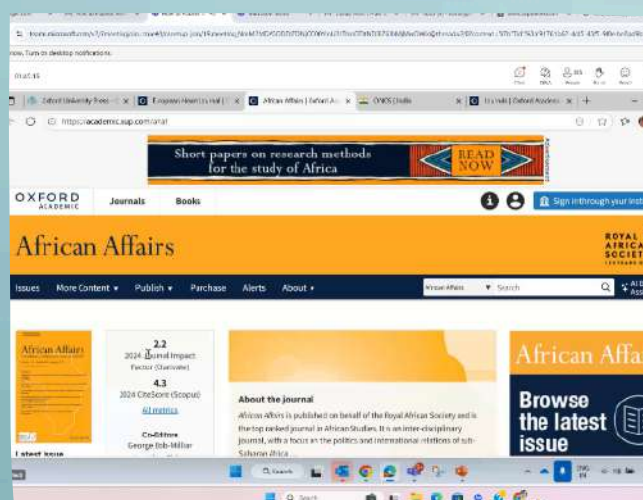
now. Turn on desktop notifications.

Oxford University Press | European Journal | African Affairs | Oxford Ac | CNKS | Oxford Academic

https://academic.oup.com/afraf

Short papers on research methods for the study of Africa

READ NOW

Advertisement

OXFORD ACADEMIC

Journals

Books

Sign in through your inst

African Affairs

ROYAL AFRICAN SOCIETY

Issues

More Content ▾

Publish ▾

Purchase

Alerts

About ▾

African Affairs

Search

African Affairs

2.2
2024 Journal Impact Factor (Clarivate)

4.3
2024 CiteScore (Scopus)

All metrics

Co-Editors
George Ibb-Millar

Latest issue

About the journal

African Affairs is published on behalf of the Royal African Society and is the top ranked journal in African Studies. It is an inter-disciplinary journal, with a focus on the politics and international relations of sub-Saharan Africa...

African Affairs

Browse the latest issue

Search